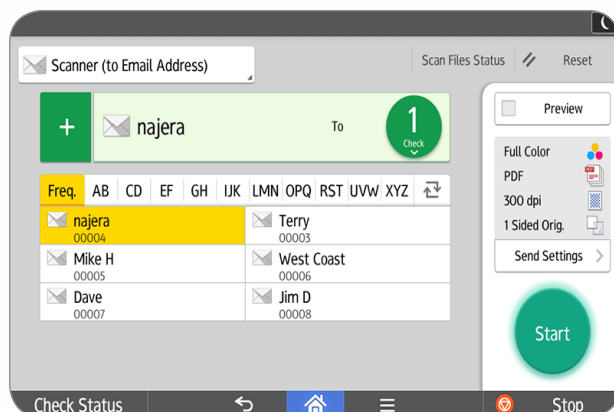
Scanner (to Email Address)

Scan Files Status

Reset

+

najera

To

1
Check

Preview

Freq. AB CD EF GH IJK LMN OPQ RST UVW XYZ

najera
00004

Terry
00003

Mike H
00005

West Coast
00006

Dave
00007

Jim D
00008

Full Color

PDF

300 dpi

1 Sided Orig.

Send Settings

Start

Check Status

Stop